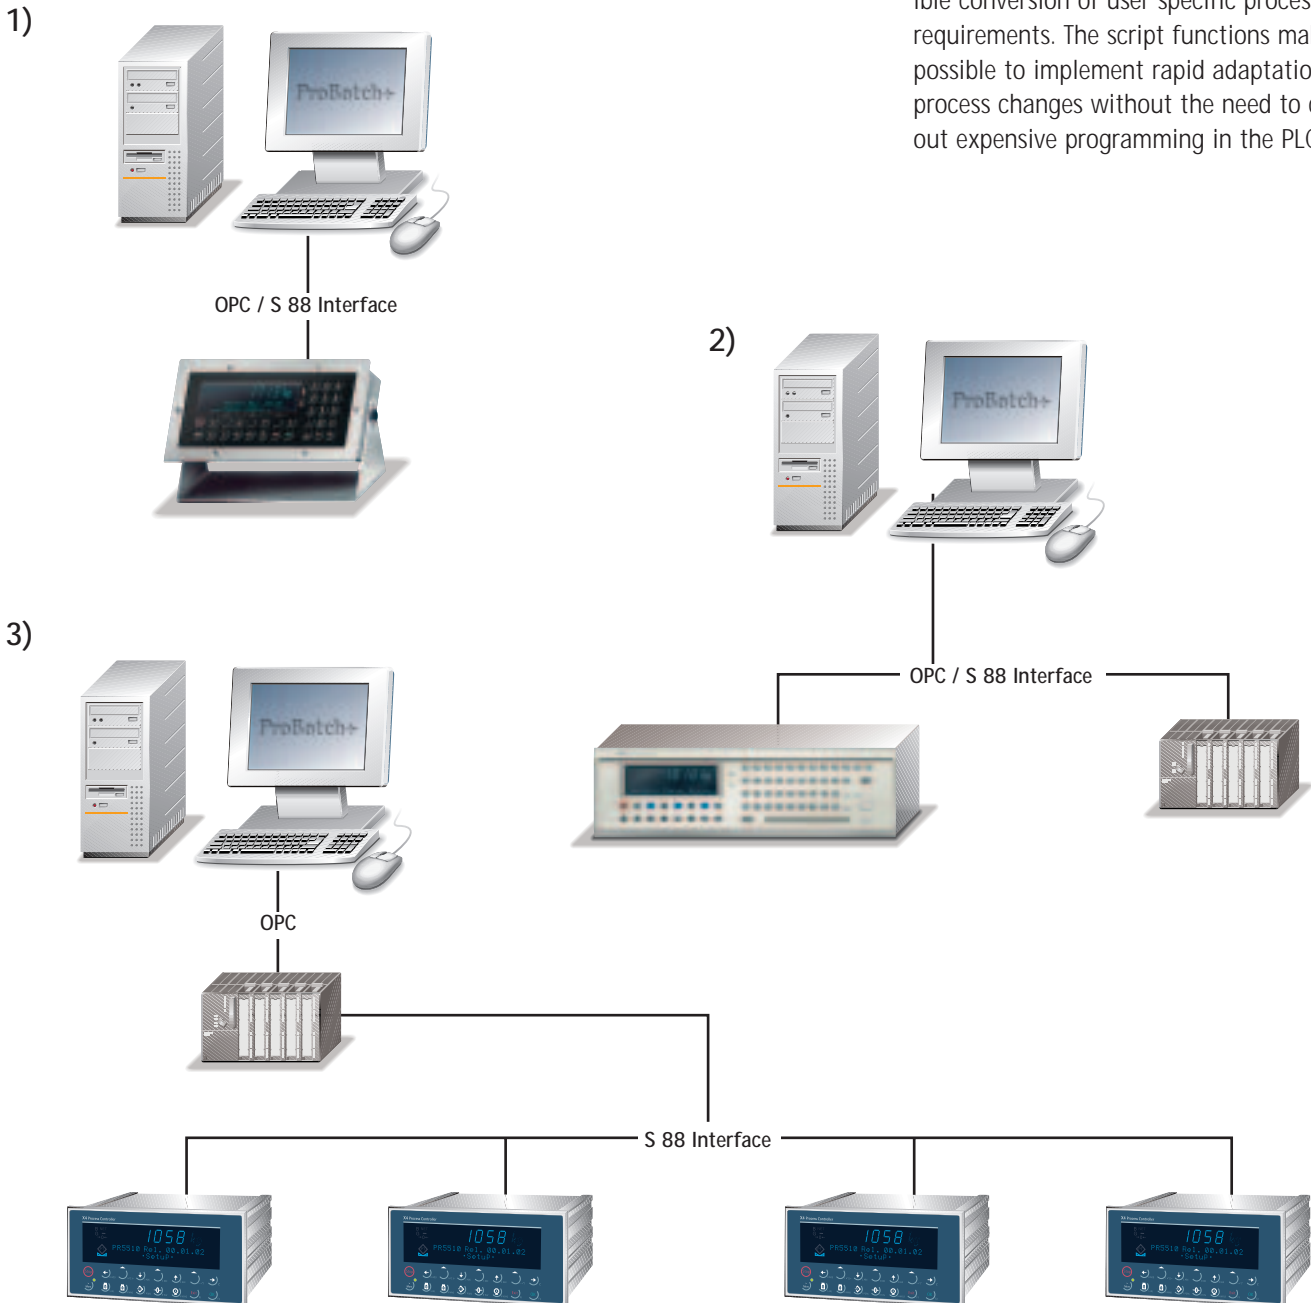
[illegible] requirements. The script functions ma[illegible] possible to implement rapid adaptatio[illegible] process changes without the need to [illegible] out expensive programming in the PL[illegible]

1)

ProBatch+

OPC / S 88 Interface

2)

ProBatch+

OPC / S 88 Interface

3)

ProBatch+

OPC

S 88 Interface

1058

PR5510 Rel. 00.01.02

-Setup-

1058

PR5510 Rel. 00.01.02

-Setup-

1058

PR5510 Rel. 00.01.02

-Setup-

1058

PR5510 Rel. 00.01.02

-Setup-